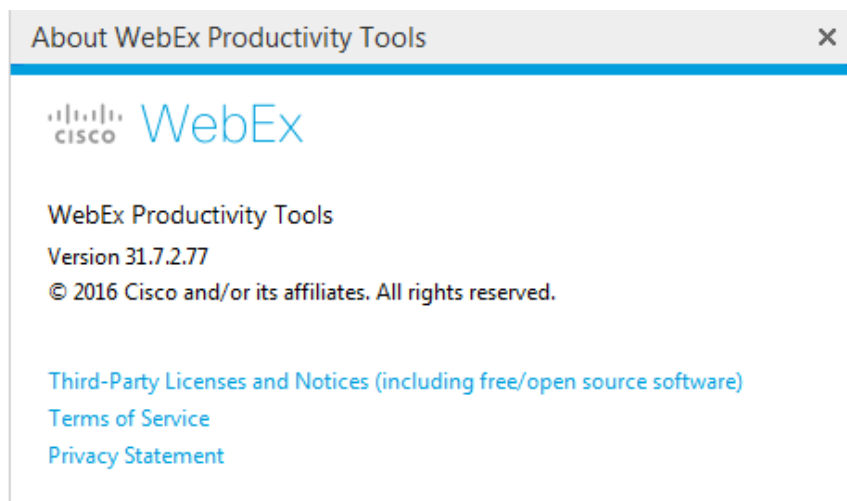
About WebEx Productivity Tools ×

cisco WebEx

WebEx Productivity Tools

Version 31.7.2.77

© 2016 Cisco and/or its affiliates. All rights reserved.

Third-Party Licenses and Notices (including free/open source software)

Terms of Service

Privacy Statement